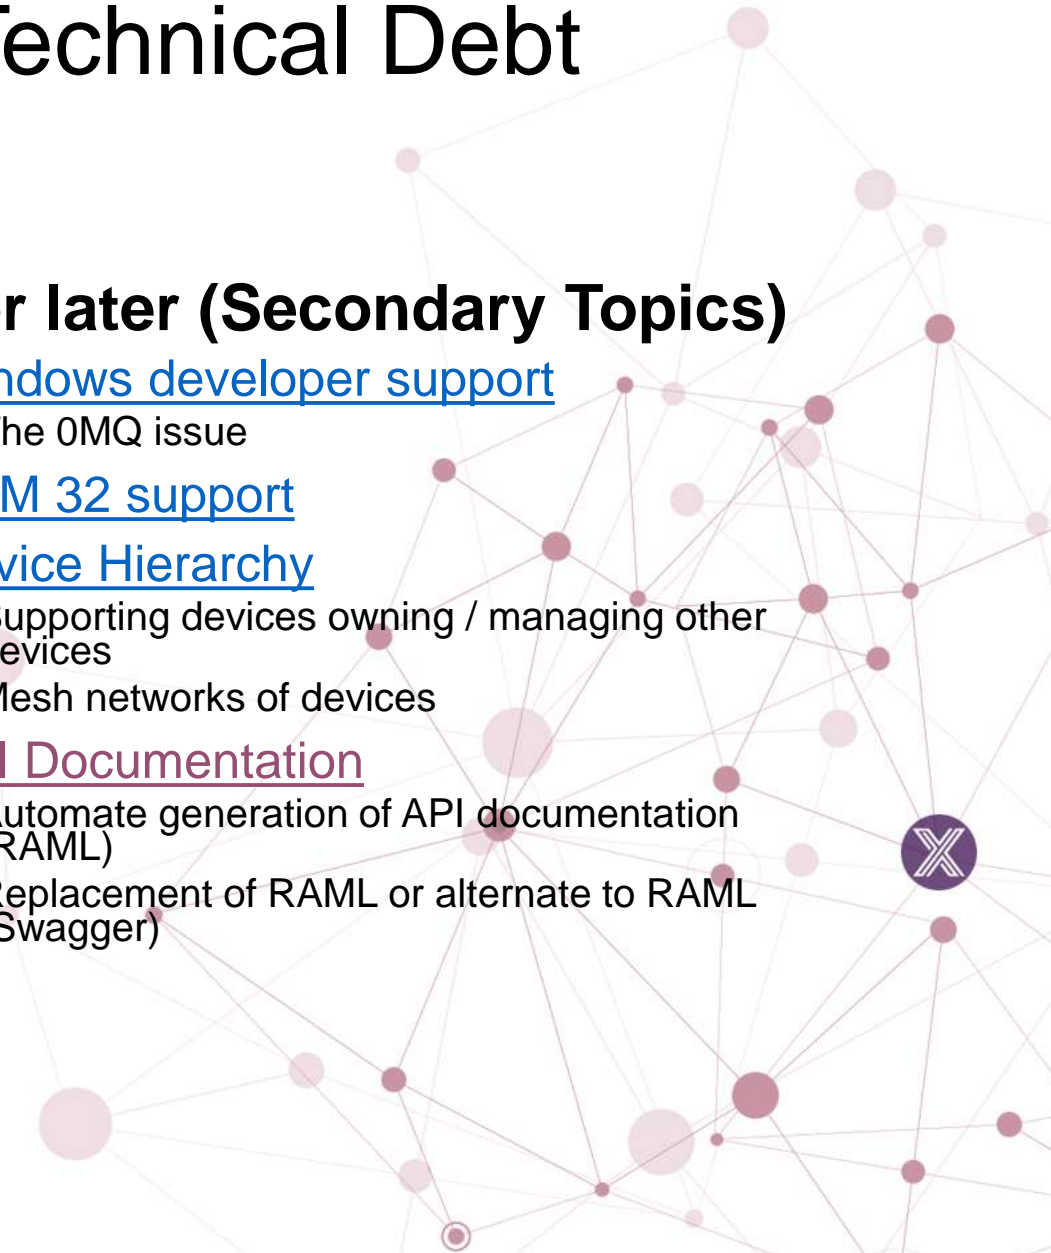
echnical Debt

r later (Secondary Topics)

ndows developer support

he 0MQ issue

M 32 support

vice Hierarchy

upporting devices owning / managing other evices

lesh networks of devices

I Documentation

utomate generation of API documentation RAML)

eplacement of RAML or alternate to RAML Swagger)